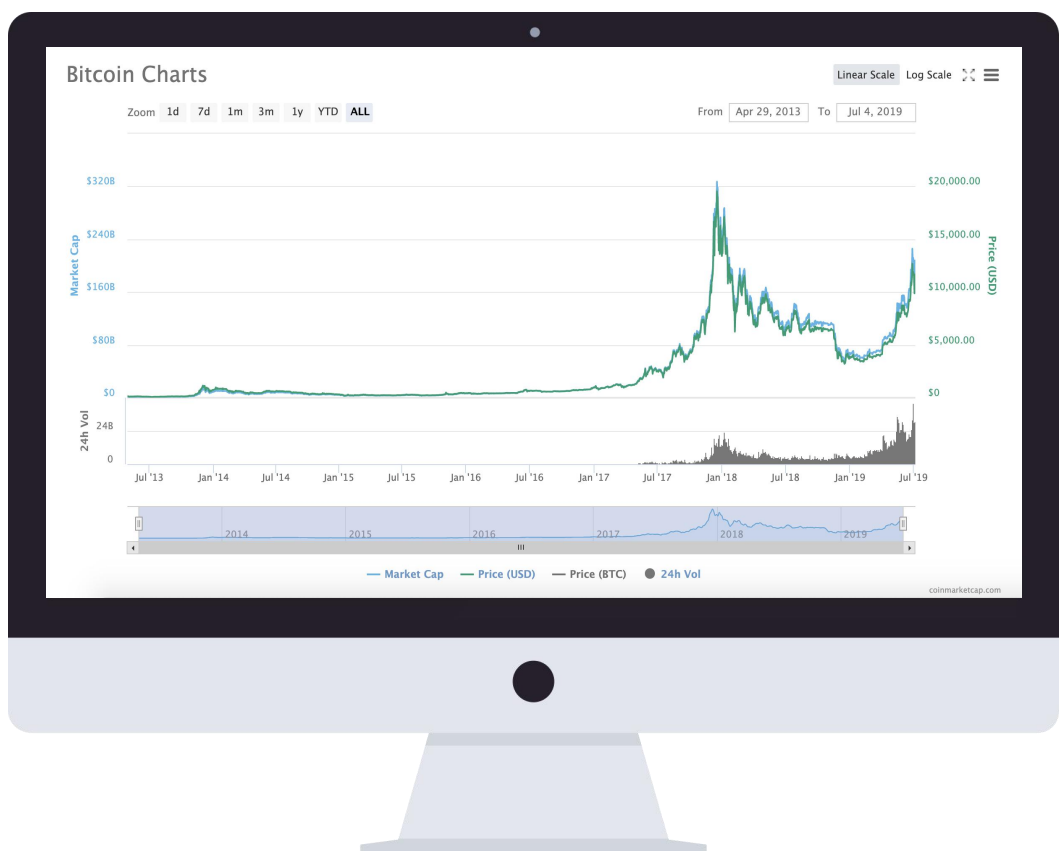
Bitcoin Charts

Linear Scale Log Scale

Zoom 1d 7d 1m 3m 1y YTD ALL

From Apr 29, 2013 To Jul 4, 2019

Market Cap

$320B
$240B
$160B
$80B
$0

Price (USD)

$20,000.00
$15,000.00
$10,000.00
$5,000.00
$0

24h Vol

24B
0

Jul '13 Jan '14 Jul '14 Jan '15 Jul '15 Jan '16 Jul '16 Jan '17 Jul '17 Jan '18 Jul '18 Jan '19 Jul '19

2014 2015 2016 2017 2018 2019

Market Cap Price (USD) Price (BTC) 24h Vol

coinmarketcap.com